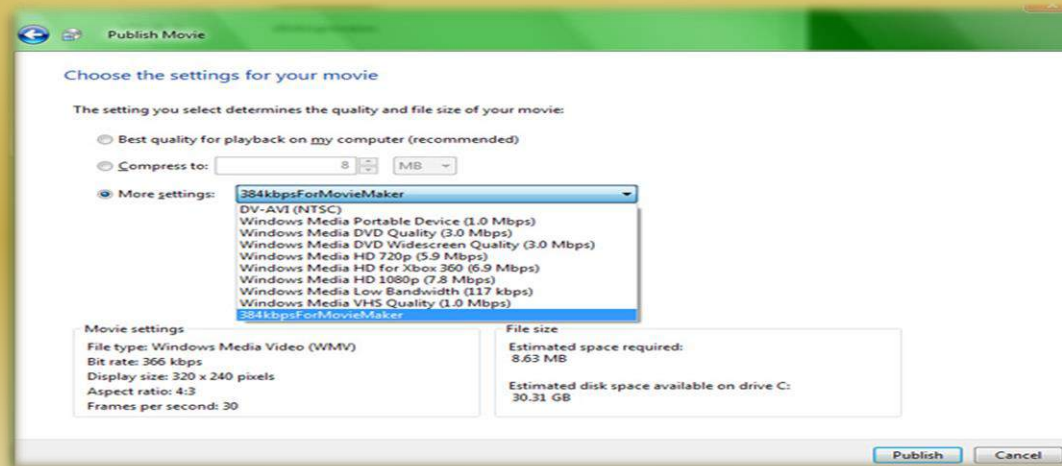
Publish Movie

Choose the settings for your movie

The setting you select determines the quality and file size of your movie:

Best quality for playback on my computer (recommended)

Compress to: 8 MB

More settings: 384kbpsForMovieMaker

DV-AVI (NTSC)
Windows Media Portable Device (1.0 Mbps)
Windows Media DVD Quality (3.0 Mbps)
Windows Media DVD Widescreen Quality (3.0 Mbps)
Windows Media HD 720p (5.9 Mbps)
Windows Media HD for Xbox 360 (6.9 Mbps)
Windows Media HD 1080p (7.8 Mbps)
Windows Media Low Bandwidth (117 kbps)
Windows Media VHS Quality (1.0 Mbps)
384kbpsForMovieMaker

Movie settings
File type: Windows Media Video (WMV)
Bit rate: 366 kbps
Display size: 320 x 240 pixels
Aspect ratio: 4:3
Frames per second: 30

File size
Estimated space required:
8.63 MB

Estimated disk space available on drive C:
30.31 GB

Publish Cancel